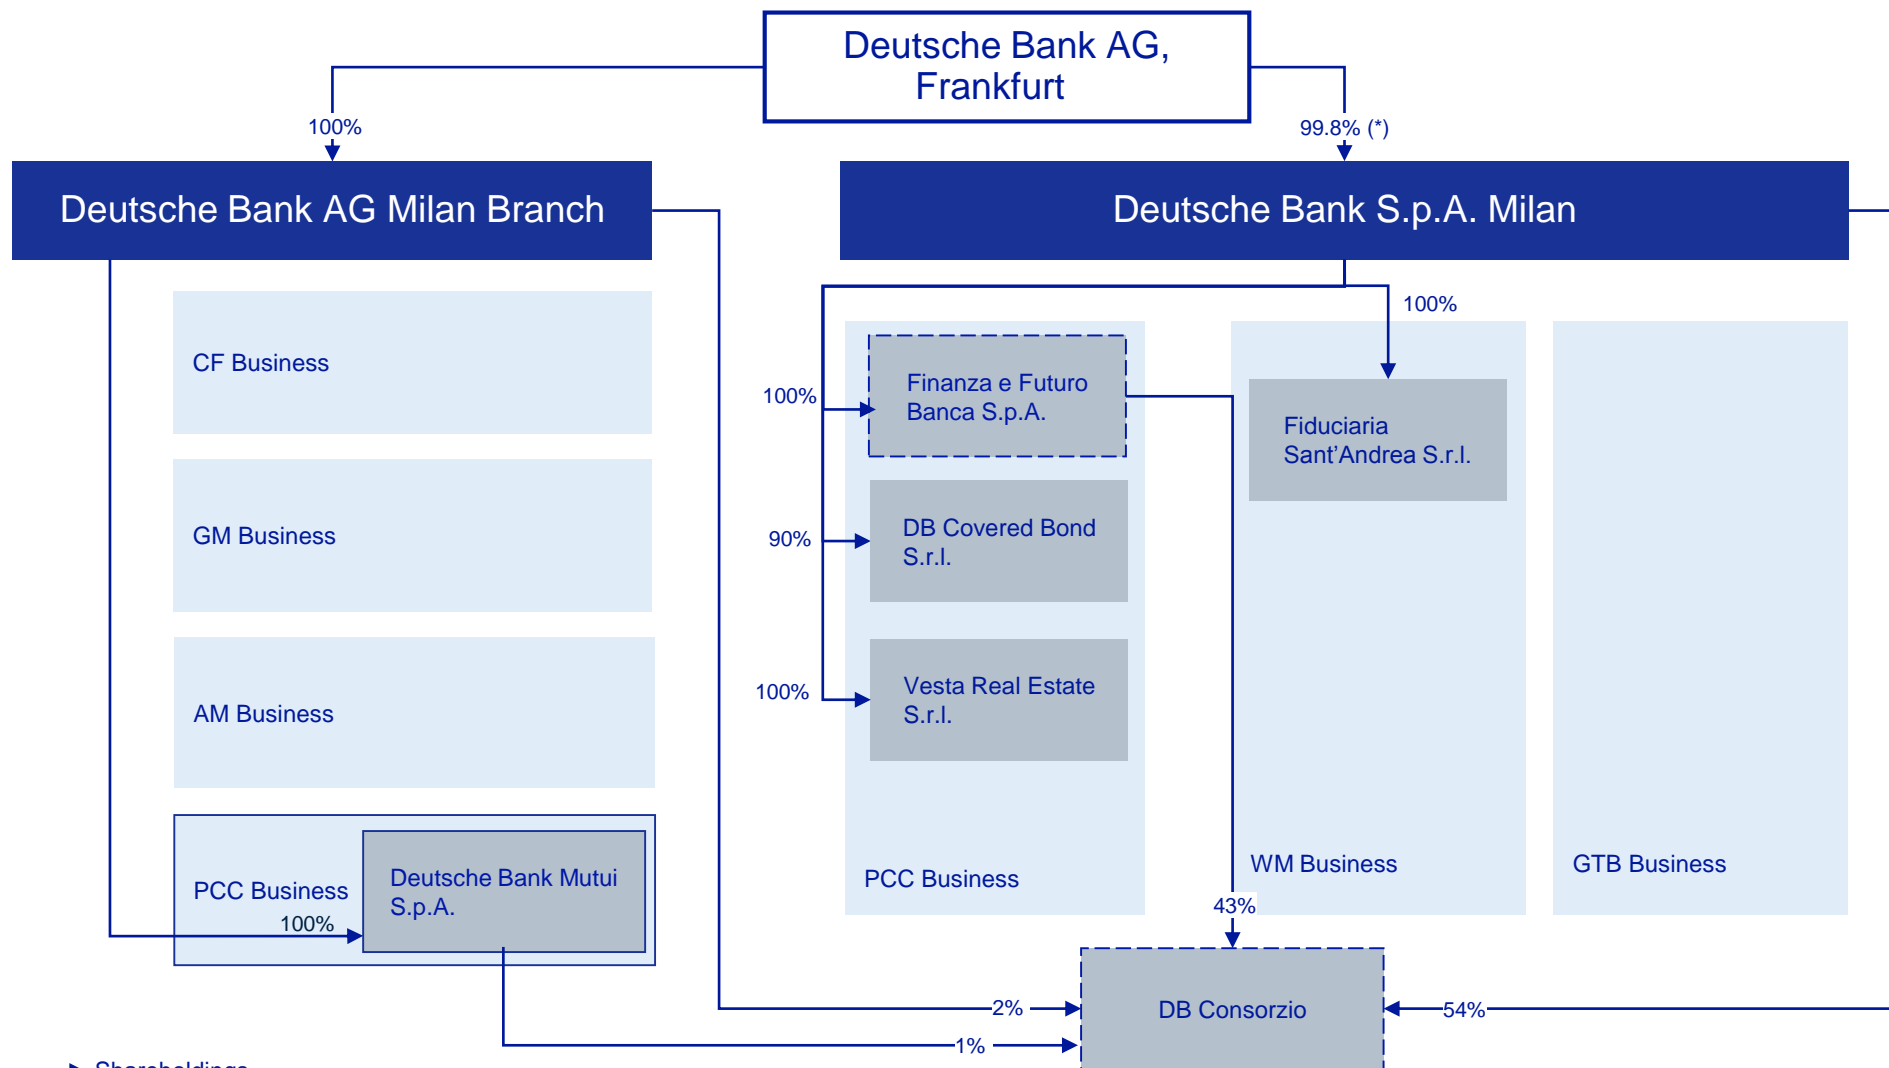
Deutsche Bank AG, Frankfurt

100%

99.8% (*)

Deutsche Bank AG Milan Branch

Deutsche Bank S.p.A. Milan

CF Business

GM Business

AM Business

PCC Business

Deutsche Bank Mutui S.p.A.

100%

100%

100%

Finanza e Futuro Banca S.p.A.

90%

DB Covered Bond S.r.l.

100%

Vesta Real Estate S.r.l.

PCC Business

Fiduciaria Sant'Andrea S.r.l.

WM Business

GTB Business

43%

2%

1%

DB Consorzio

54%

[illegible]